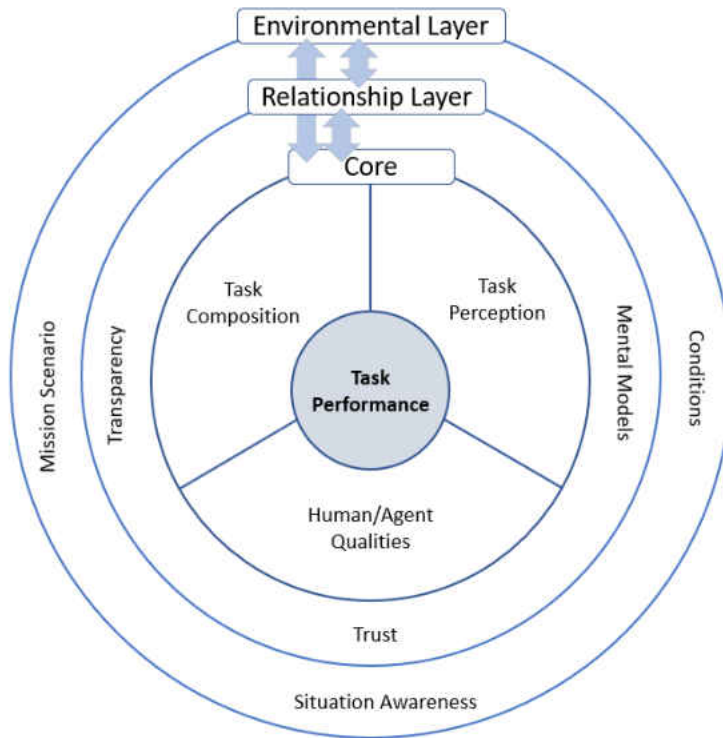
Environmental Layer

Relationship Layer

Core

Task Composition

Task Perception

Task Performance

Human/Agent Qualities

Mission Scenario

Transparency

Mental Models

Conditions

Trust

Situation Awareness